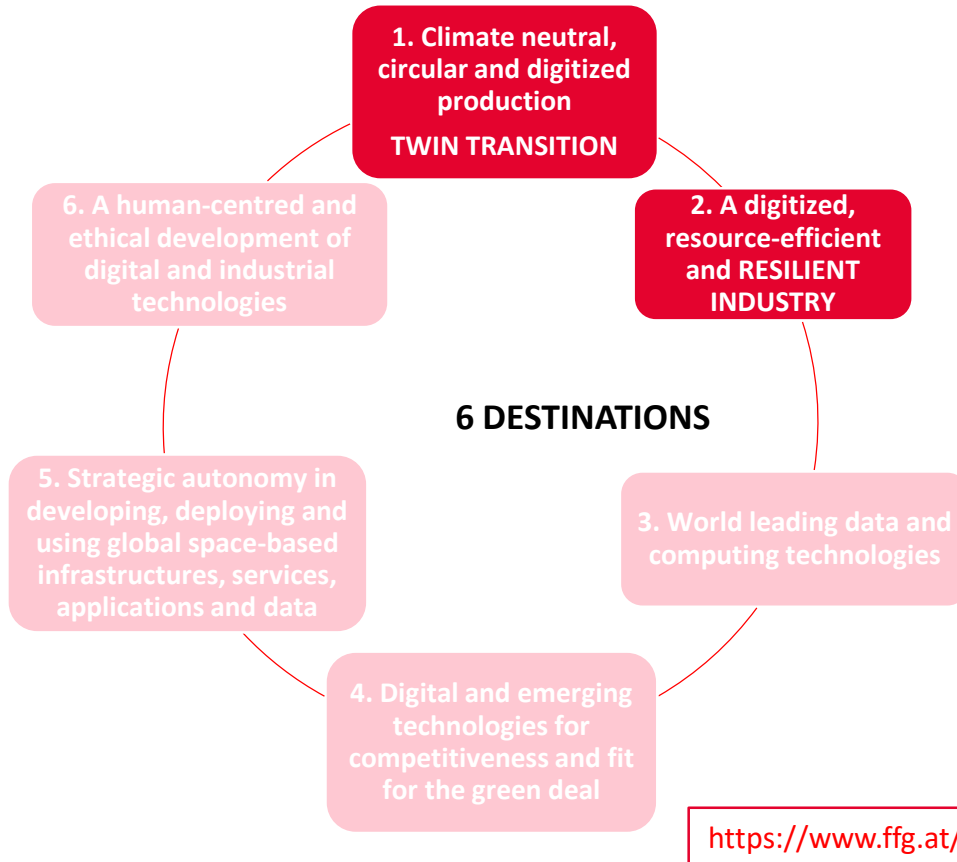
1. Climate neutral, circular and digitized production

TWIN TRANSITION

2. A digitized, resource-efficient and RESILIENT INDUSTRY

3. World leading data and computing technologies

4. Digital and emerging technologies for competitiveness and fit for the green deal

5. Strategic autonomy in developing, deploying and using global space-based infrastructures, services, applications and data

6. A human-centred and ethical development of digital and industrial technologies

6 DESTINATIONS

https://www.ffg.at/